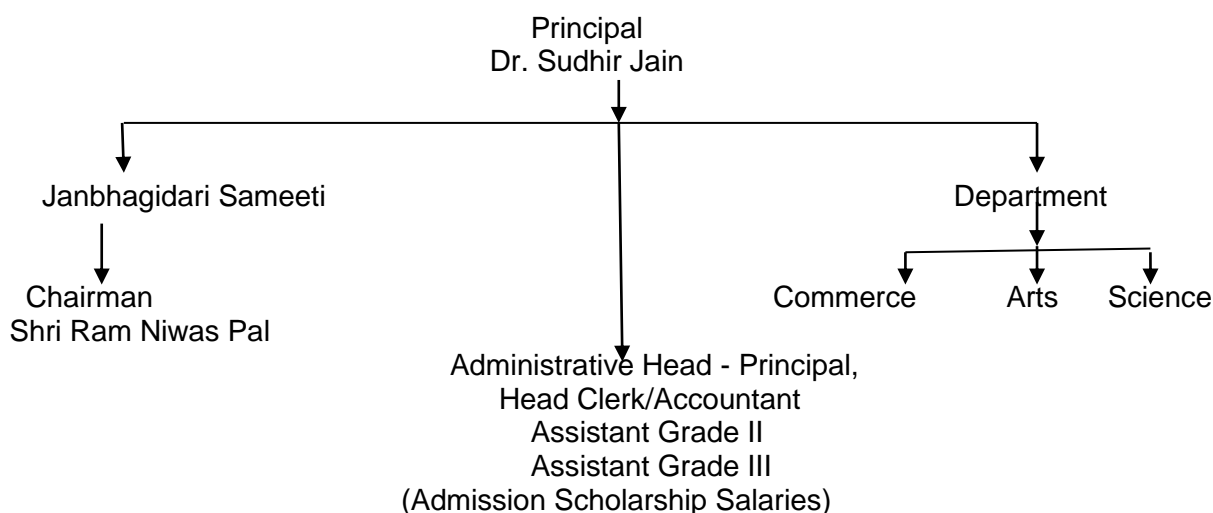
Principal
Dr. Sudhir Jain

Janbhagidari Sameeti

Chairman
Shri Ram Niwas Pal

Department

Commerce

Arts

Science

Administrative Head - Principal,
Head Clerk/Accountant
Assistant Grade II
Assistant Grade III
(Admission Scholarship Salaries)